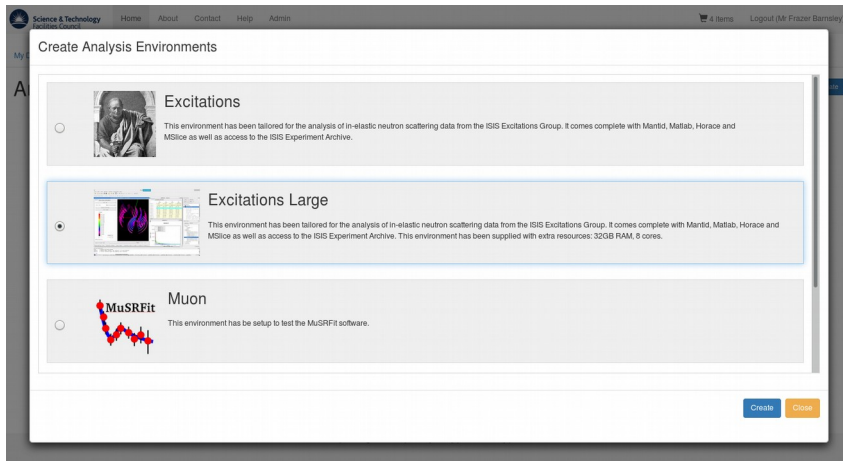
Science & Technology Facilities Council

Home About Contact Help Admin

4 items Logout (Mr Frazer Barnsley

My

Ar

Create Analysis Environments

Excitations

This environment has been tailored for the analysis of in-elastic neutron scattering data from the ISIS Excitations Group. It comes complete with Mantid, Matlab, Horace and MSlice as well as access to the ISIS Experiment Archive.

Excitations Large

This environment has been tailored for the analysis of in-elastic neutron scattering data from the ISIS Excitations Group. It comes complete with Mantid, Matlab, Horace and MSlice as well as access to the ISIS Experiment Archive. This environment has been supplied with extra resources: 32GB RAM, 8 cores.

MuSRFit

Muon

This environment has be setup to test the MuSRFit software.

Create Close